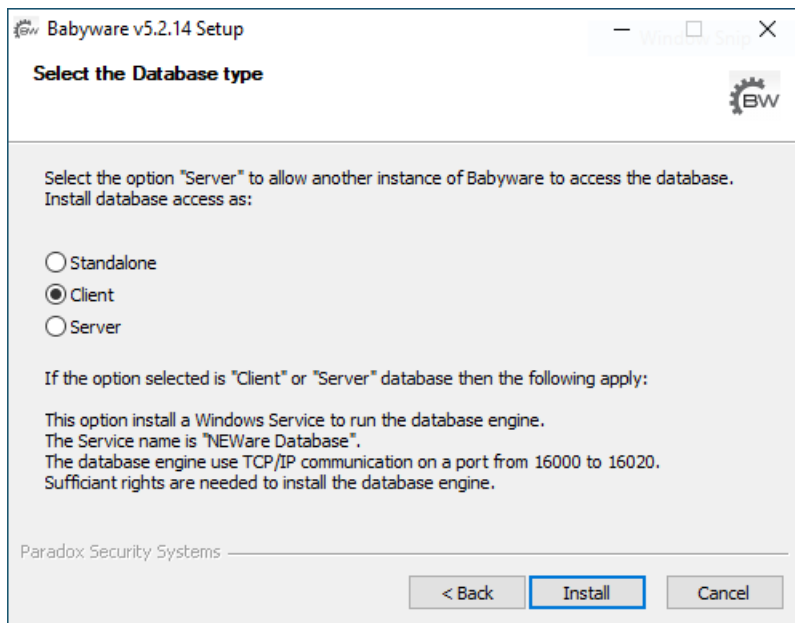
Babyware v5.2.14 Setup

Windows Snip

Select the Database type

BW

Select the option "Server" to allow another instance of Babyware to access the database.
Install database access as:

Standalone
Client
Server

If the option selected is "Client" or "Server" database then the following apply:

This option install a Windows Service to run the database engine.
The Service name is "NEWare Database".
The database engine use TCP/IP communication on a port from 16000 to 16020.
Sufficiant rights are needed to install the database engine.

Paradox Security Systems

< Back
Install
Cancel